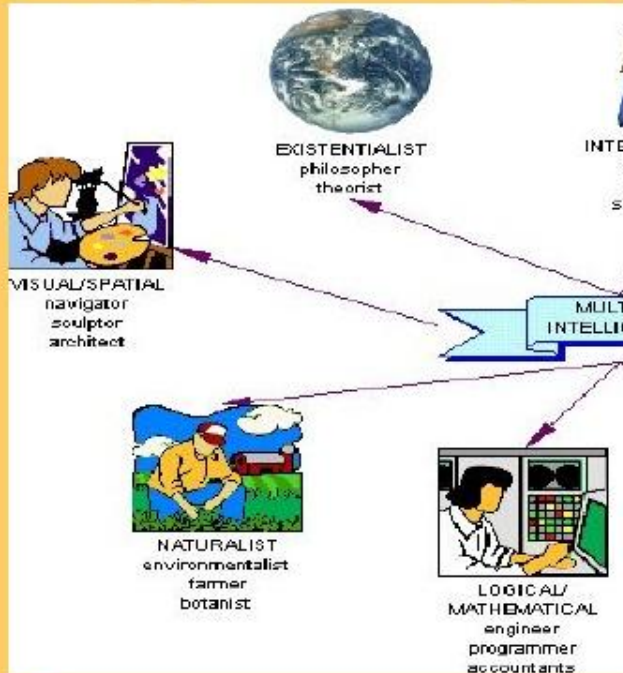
EXISTENTIALIST
philosopher
theorist

INTE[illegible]

S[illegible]

VISUAL/SPATIAL
navigator
sculptor
architect

MULT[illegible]
INTELLIG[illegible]

NATURALIST
environmentalist
farmer
botanist

LOGICAL/
MATHEMATICAL
engineer
programmer
accountants